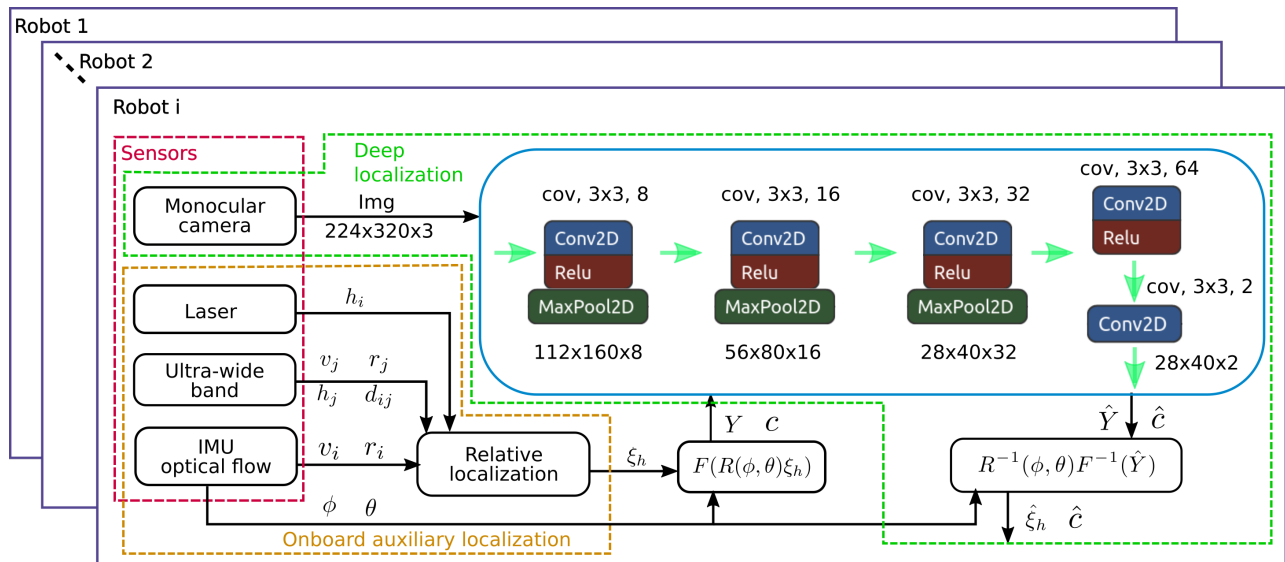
Robot 1

Robot 2

Robot i

Sensors

Deep localization

Monocular camera

Img
224x320x3

cov, 3x3, 8

Conv2D
Relu
MaxPool2D

112x160x8

cov, 3x3, 16

Conv2D
Relu
MaxPool2D

56x80x16

cov, 3x3, 32

Conv2D
Relu
MaxPool2D

28x40x32

cov, 3x3, 64

Conv2D
Relu

cov, 3x3, 2

Conv2D

28x40x2

Laser

$h_i$

Ultra-wide band

$v_j$ $r_j$
$h_j$ $d_{ij}$

IMU optical flow

$v_i$ $r_i$

Relative localization

$\xi_h$

$Y$ $c$

$F(R(\phi,\theta)\xi_h)$

$\hat{Y}$ $\hat{c}$

$R^{-1}(\phi,\theta)F^{-1}(\hat{Y})$

$\phi$ $\theta$

$\hat{\xi}_h$ $\hat{c}$

Onboard auxiliary localization